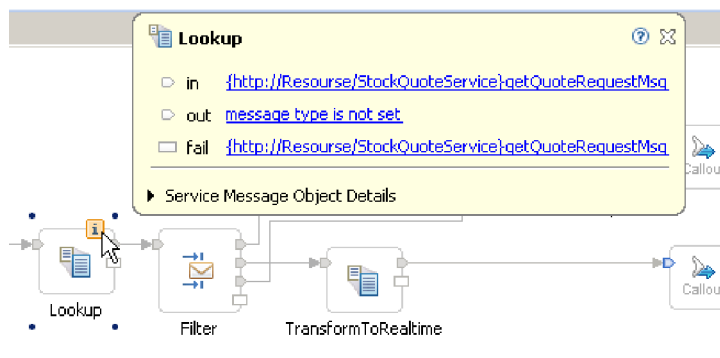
Lookup

in {http://Resourse/StockQuoteService}getQuoteRequestMsg

out message type is not set

fail {http://Resourse/StockQuoteService}getQuoteRequestMsg

Service Message Object Details

Lookup

Filter

TransformToRealtime

Callou

Callou